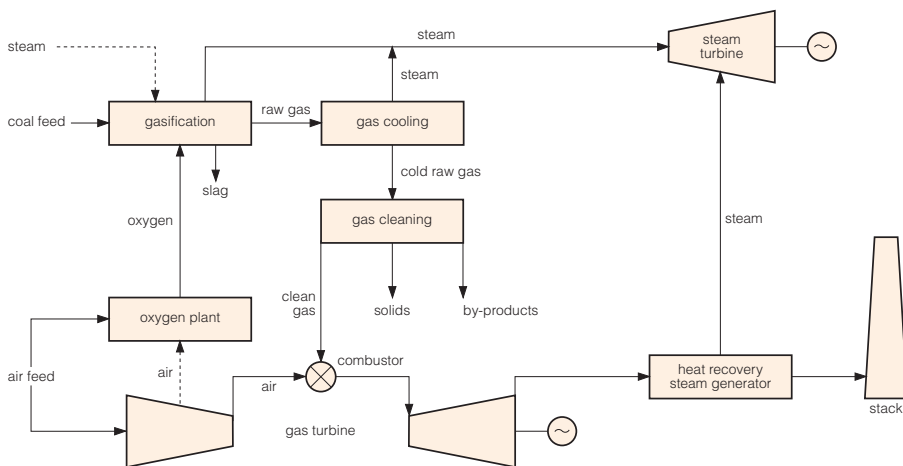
steam

steam turbine

$\sim$

steam

steam

coal feed

gasification

raw gas

gas cooling

slag

cold raw gas

oxygen

gas cleaning

steam

clean gas

solids

by-products

oxygen plant

air feed

air

air

combustor

heat recovery steam generator

stack

gas turbine

$\sim$